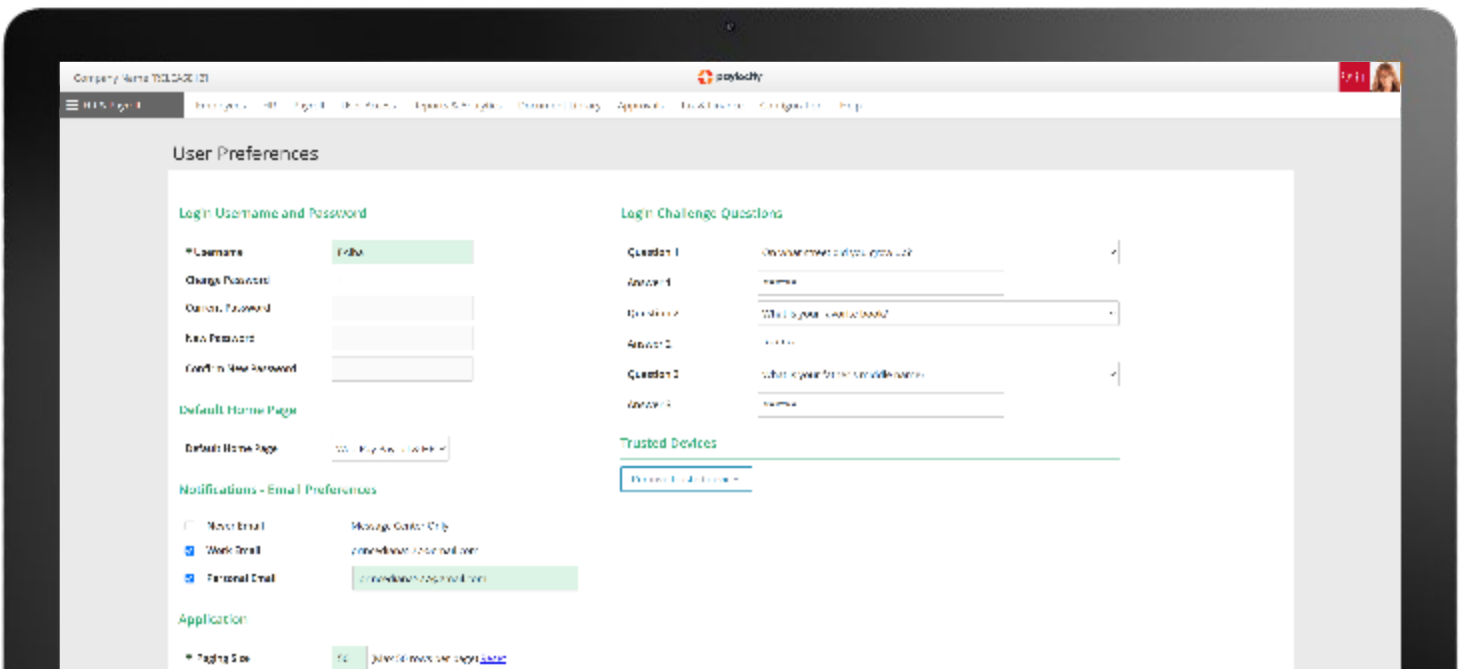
Company Name TGLCAX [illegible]

paylocity

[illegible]

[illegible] Employees HR Payroll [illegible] Reports & Analytics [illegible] Approvals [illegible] Configuration Help

User Preferences

Login Username and Password

*Username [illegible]

Change Password

Current Password

New Password

Confirm New Password

Default Home Page

Default Home Page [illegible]

Notifications - Email Preferences

Never Email Message Center Only

Work Email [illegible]

Personal Email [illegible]

Application

* Paging Size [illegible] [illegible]

Login Challenge Questions

Question 1 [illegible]

Answer 1 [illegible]

Question 2 What is your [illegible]

Answer 2 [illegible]

Question 3 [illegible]

Answer 3 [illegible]

Trusted Devices

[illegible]